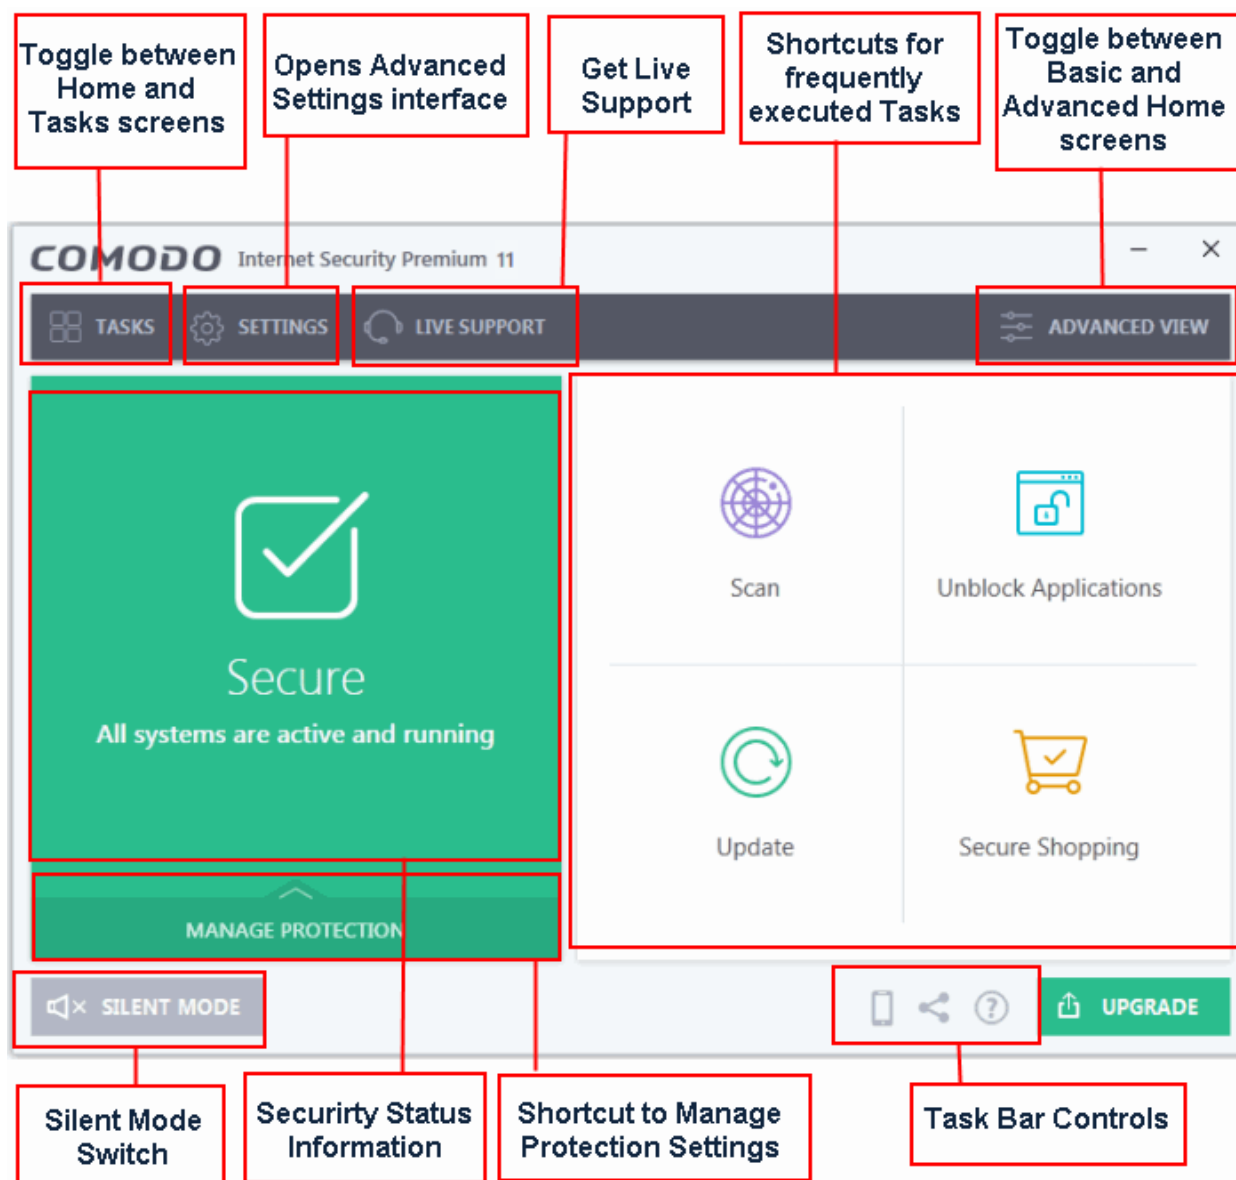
Toggle between Home and Tasks screens

Opens Advanced Settings interface

Get Live Support

Shortcuts for frequently executed Tasks

Toggle between Basic and Advanced Home screens

COMODO Internet Security Premium 11

TASKS

SETTINGS

LIVE SUPPORT

ADVANCED VIEW

Secure

All systems are active and running

Scan

Unblock Applications

Update

Secure Shopping

MANAGE PROTECTION

SILENT MODE

UPGRADE

Silent Mode Switch

Securirty Status Information

Shortcut to Manage Protection Settings

Task Bar Controls